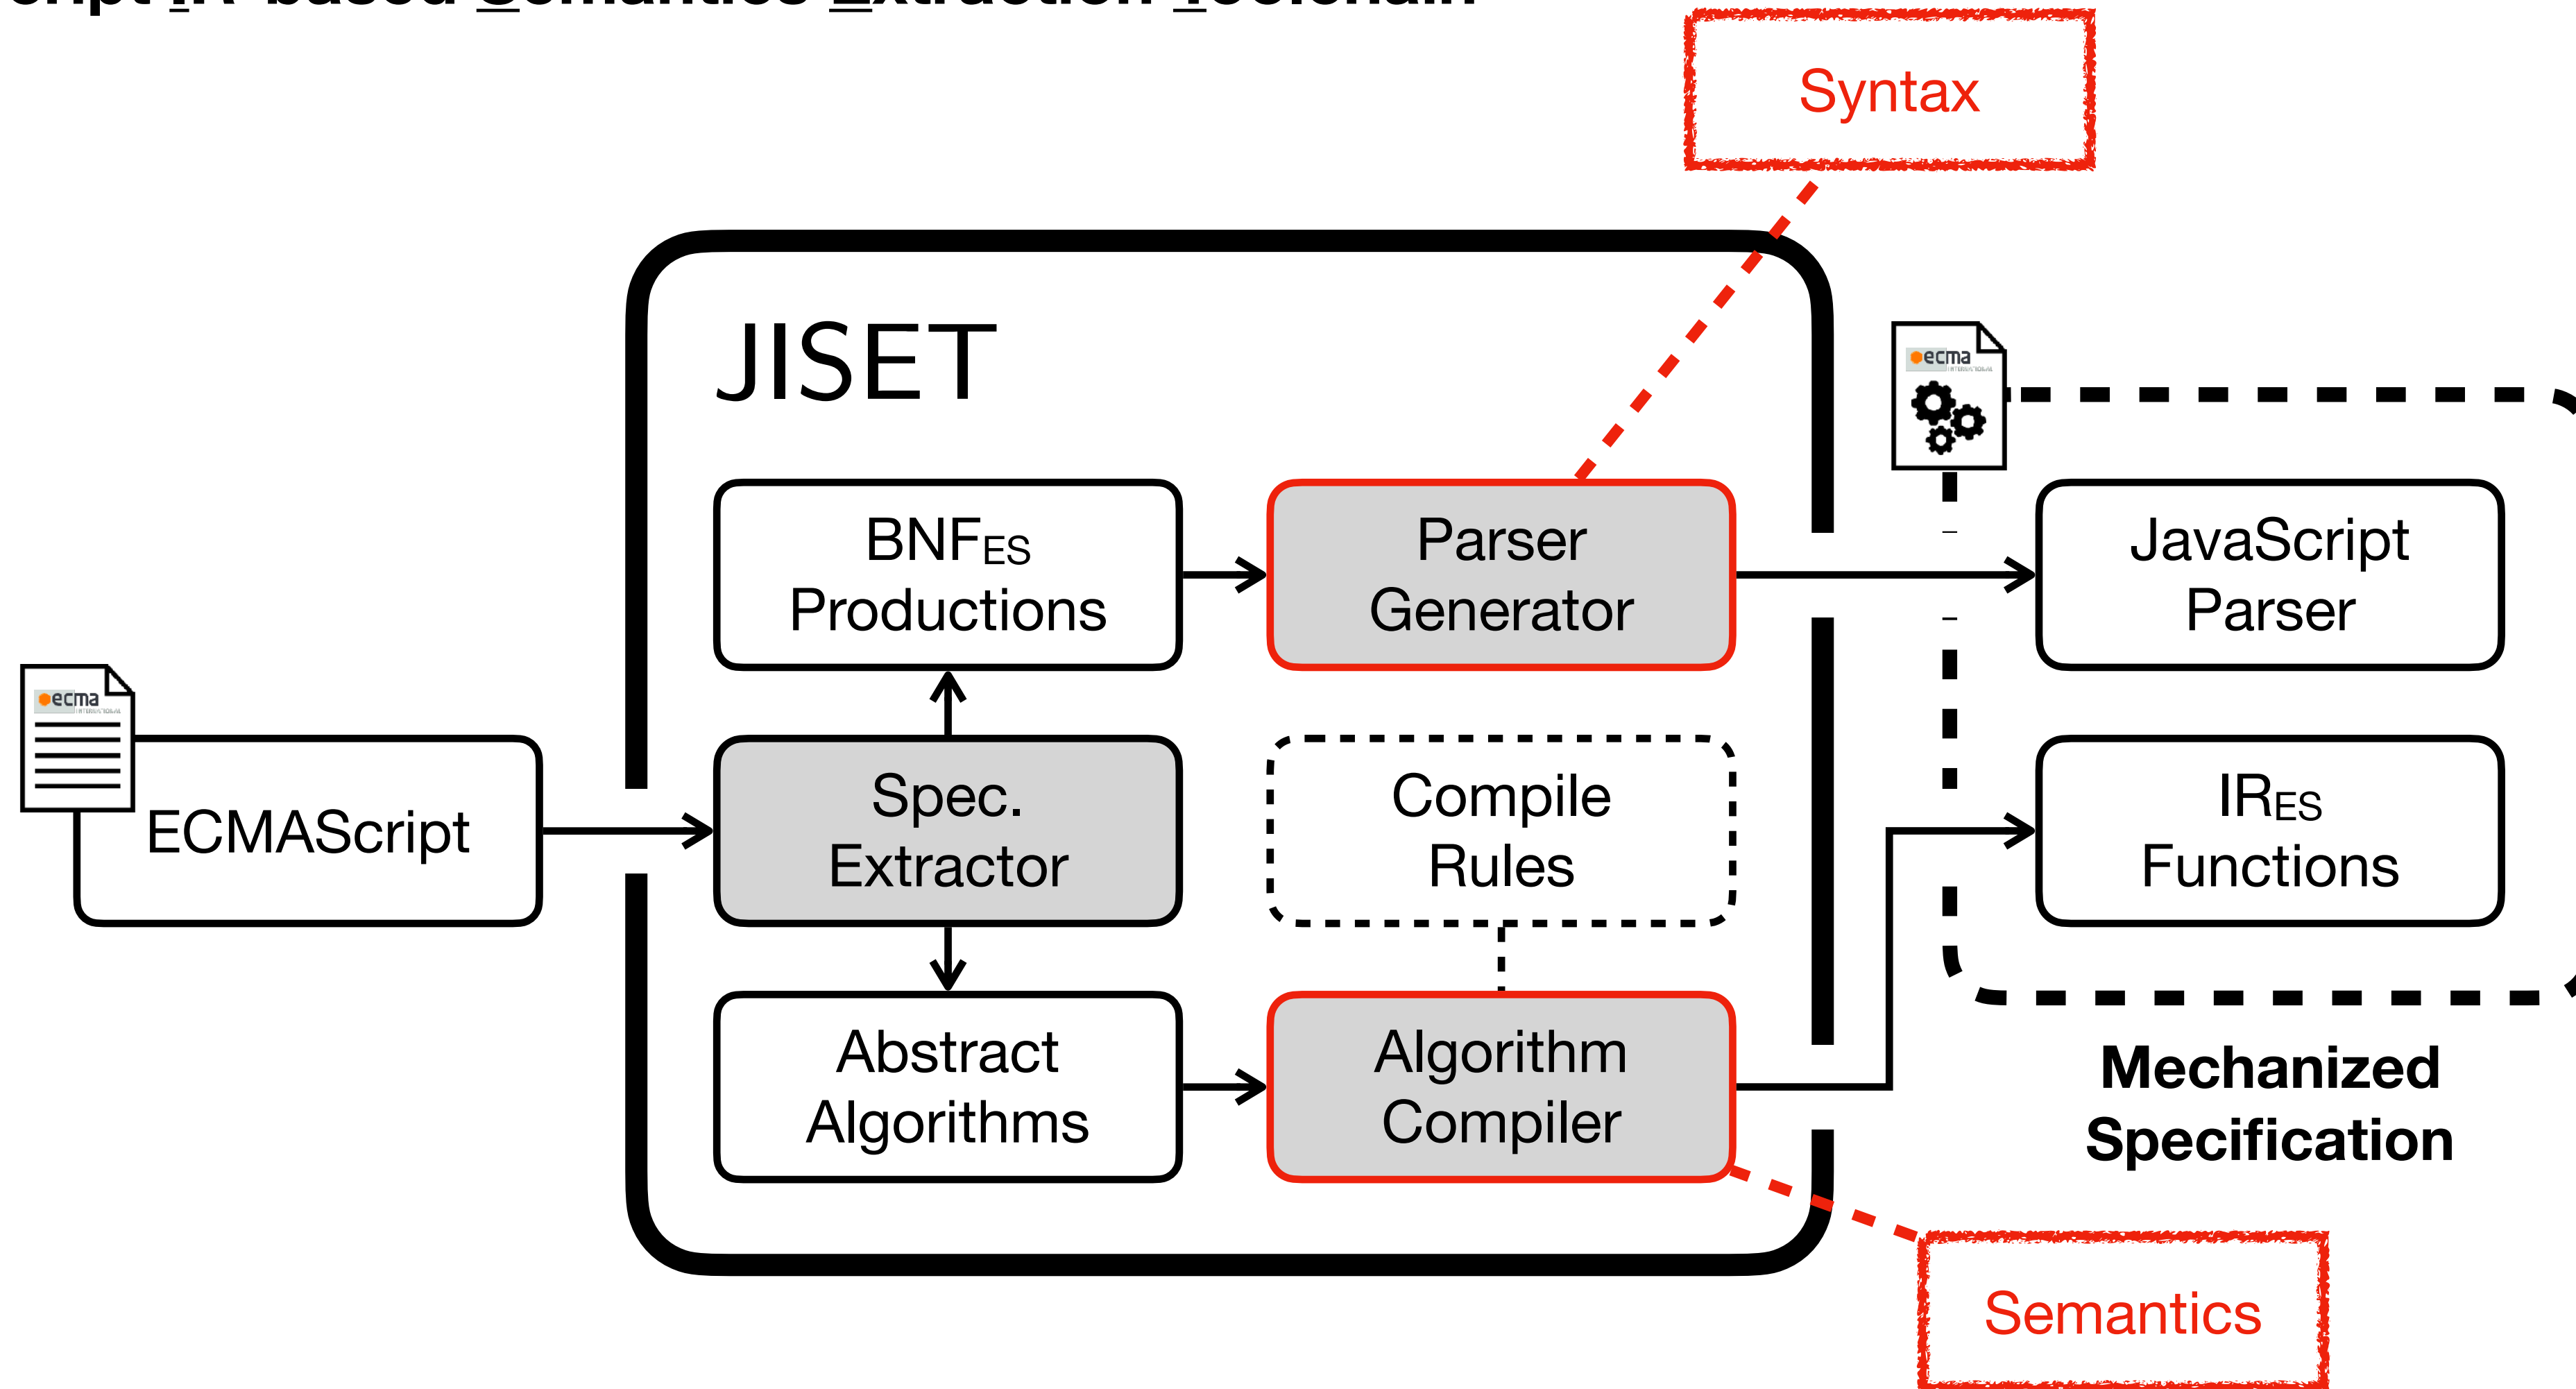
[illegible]cript IR-based Semantics Extraction Toolchain

Syntax

JISET

BNF$_{ES}$ Productions

Parser Generator

ecma

JavaScript Parser

ecma

ECMAScript

Spec. Extractor

Compile Rules

IR$_{ES}$ Functions

Abstract Algorithms

Algorithm Compiler

Mechanized Specification

Semantics